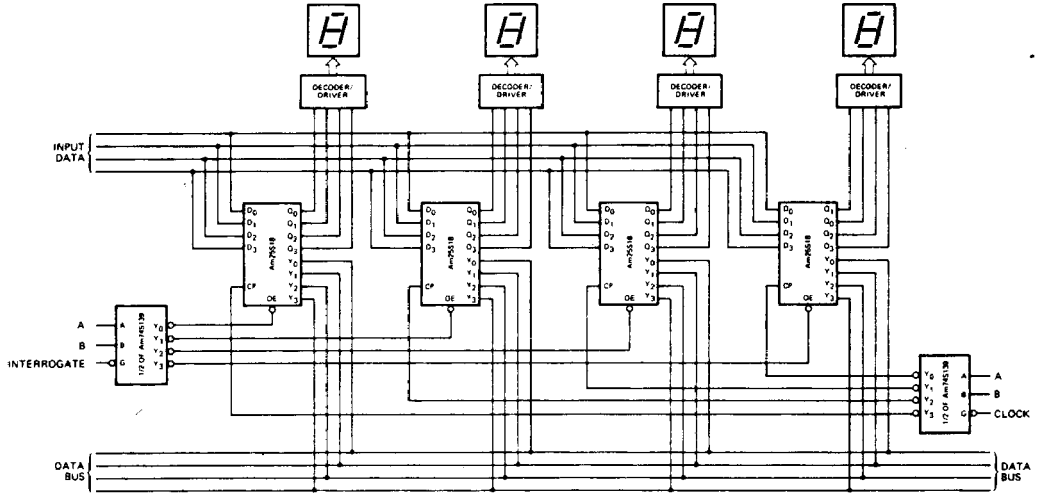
DECODER/ DRIVER

DECODER/ DRIVER

DECODER/ DRIVER

DECODER/ DRIVER

INPUT DATA

$D_0$ $D_1$ $D_2$ $D_3$ Am75S18 $Q_0$ $Q_1$ $Q_2$ $Q_3$ $Y_0$ $Y_1$ $Y_2$ $Y_3$ CP OE

$D_0$ $D_1$ $D_2$ $D_3$ Am75S18 $Q_0$ $Q_1$ $Q_2$ $Q_3$ $Y_0$ $Y_1$ $Y_2$ $Y_3$ CP OE

$D_0$ $D_1$ $D_2$ $D_3$ Am75S18 $Q_0$ $Q_1$ $Q_2$ $Q_3$ $Y_0$ $Y_1$ $Y_2$ $Y_3$ CP OE

$D_0$ $D_1$ $D_2$ $D_3$ Am75S18 $Q_0$ $Q_1$ $Q_2$ $Q_3$ $Y_0$ $Y_1$ $Y_2$ $Y_3$ CP OE

A A
B B
INTERROGATE G
1/2 OF Am74S139
$Y_0$ $Y_1$ $Y_2$ $Y_3$

$Y_0$ $Y_1$ $Y_2$ $Y_3$
1/2 OF Am74S139
A A
B B
G CLOCK

DATA BUS

DATA BUS